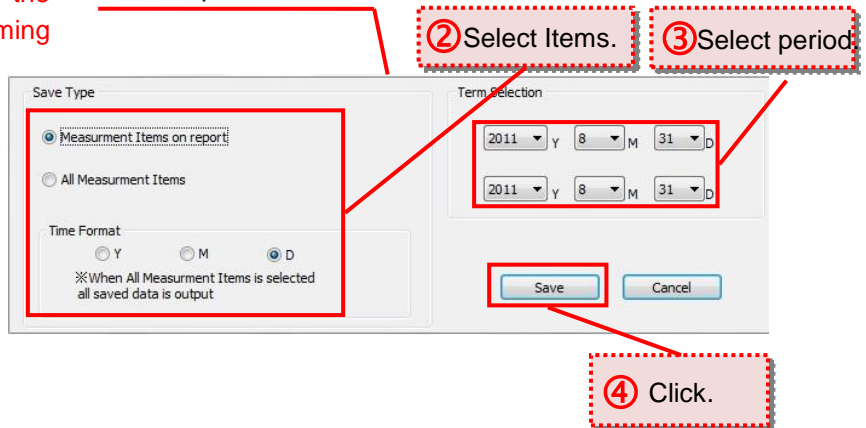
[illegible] the
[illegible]ming

②Select Items.

③Select period.

Save Type

Measurment Items on report

All Measurment Items

Time Format

Y M D

※When All Measurment Items is selected all saved data is output

Term Selection

2011 Y 8 M 31 D

2011 Y 8 M 31 D

Save

Cancel

④ Click.